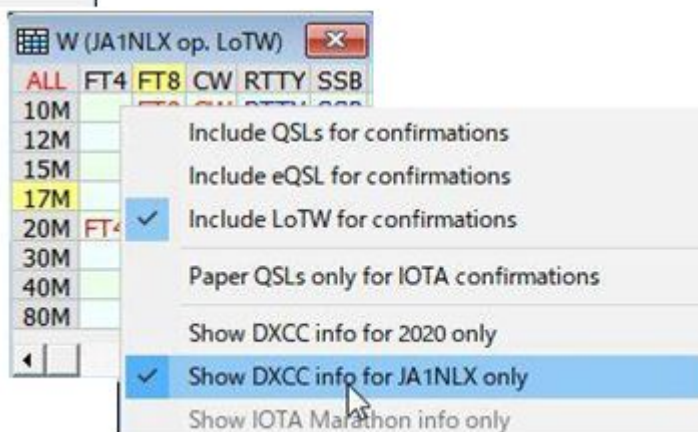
W (JA1NLX op. LoTW)

| ALL | FT4 | FT8 | CW | RTTY | SSB |
|---|---|---|---|---|---|
| 10M | | | | | |
| 12M | | | | | |
| 15M | | | | | |
| 17M | | | | | |
| 20M | FT4 | | | | |
| 30M | | | | | |
| 40M | | | | | |
| 80M | | | | | |

Include QSLs for confirmations
Include eQSL for confirmations
Include LoTW for confirmations
Paper QSLs only for IOTA confirmations
Show DXCC info for 2020 only
Show DXCC info for JA1NLX only
Show IOTA Marathon info only